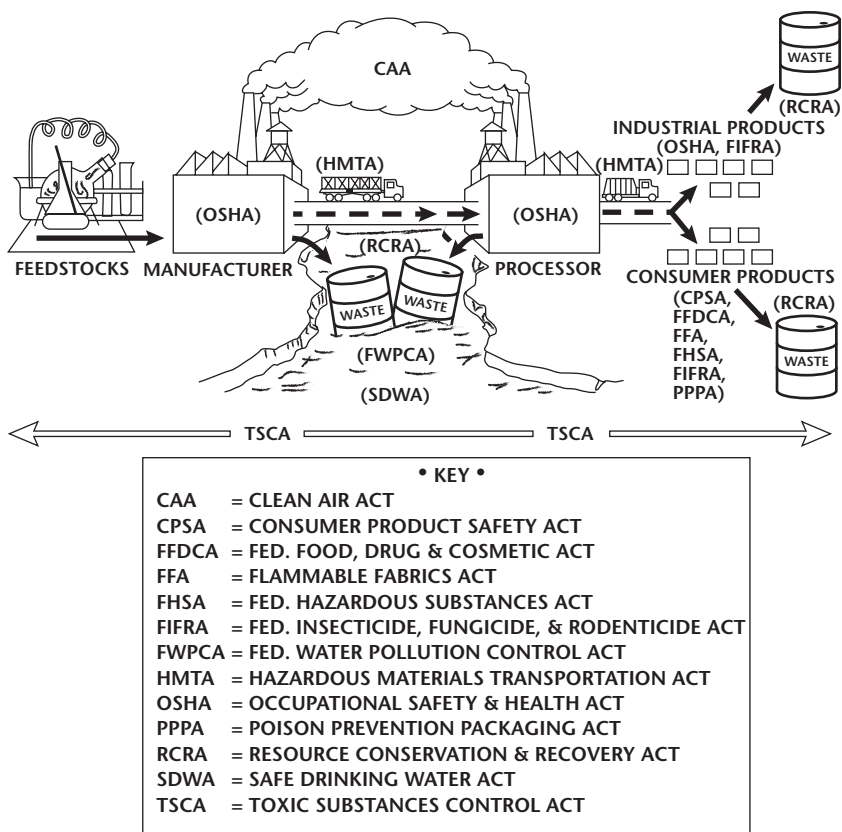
CAA

WASTE

(RCRA)

INDUSTRIAL PRODUCTS (OSHA, FIFRA)

(HMTA)

(HMTA)

(OSHA)

(OSHA)

(RCRA)

FEEDSTOCKS MANUFACTURER

PROCESSOR

WASTE

WASTE

CONSUMER PRODUCTS (CPSA, FFDCA, FFA, FHSA, FIFRA, PPPA)

(RCRA)

WASTE

(FWPCA)

(SDWA)

TSCA

TSCA

• KEY •
CAA = CLEAN AIR ACT
CPSA = CONSUMER PRODUCT SAFETY ACT
FFDCA = FED. FOOD, DRUG & COSMETIC ACT
FFA = FLAMMABLE FABRICS ACT
FHSA = FED. HAZARDOUS SUBSTANCES ACT
FIFRA = FED. INSECTICIDE, FUNGICIDE, & RODENTICIDE ACT
FWPCA = FED. WATER POLLUTION CONTROL ACT
HMTA = HAZARDOUS MATERIALS TRANSPORTATION ACT
OSHA = OCCUPATIONAL SAFETY & HEALTH ACT
PPPA = POISON PREVENTION PACKAGING ACT
RCRA = RESOURCE CONSERVATION & RECOVERY ACT
SDWA = SAFE DRINKING WATER ACT
TSCA = TOXIC SUBSTANCES CONTROL ACT